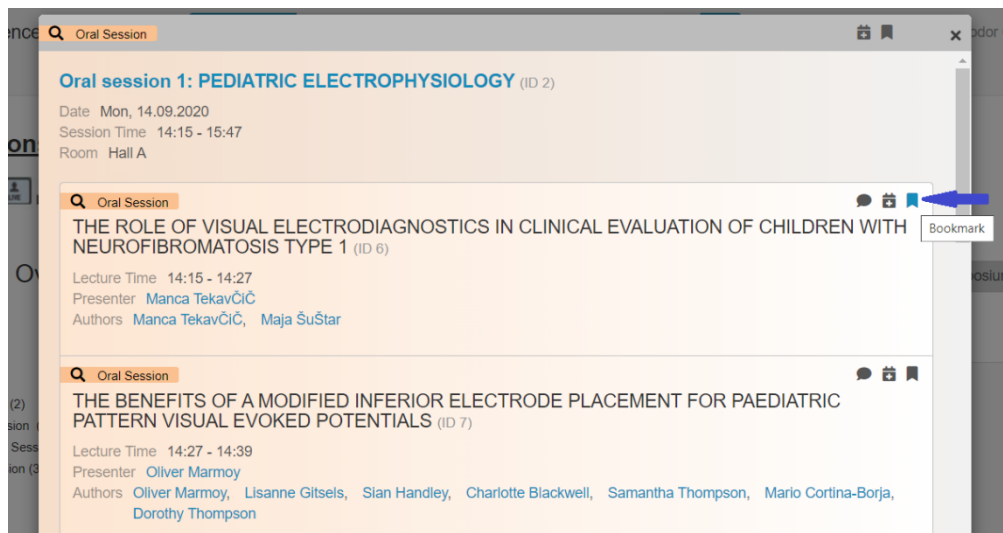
ence

Oral Session

Oral session 1: PEDIATRIC ELECTROPHYSIOLOGY (ID 2)

Date Mon, 14.09.2020
Session Time 14:15 - 15:47
Room Hall A

on

Ov

Oral Session

Bookmark

THE ROLE OF VISUAL ELECTRODIAGNOSTICS IN CLINICAL EVALUATION OF CHILDREN WITH NEUROFIBROMATOSIS TYPE 1 (ID 6)

Lecture Time 14:15 - 14:27
Presenter Manca TekavČiČ
Authors Manca TekavČiČ, Maja ŠuŠtar

Oral Session

THE BENEFITS OF A MODIFIED INFERIOR ELECTRODE PLACEMENT FOR PAEDIATRIC PATTERN VISUAL EVOKED POTENTIALS (ID 7)

Lecture Time 14:27 - 14:39
Presenter Oliver Marmoy
Authors Oliver Marmoy, Lisanne Gitsels, Sian Handley, Charlotte Blackwell, Samantha Thompson, Mario Cortina-Borja, Dorothy Thompson

(2)
sion
Sess
ion (3

osiu

odor